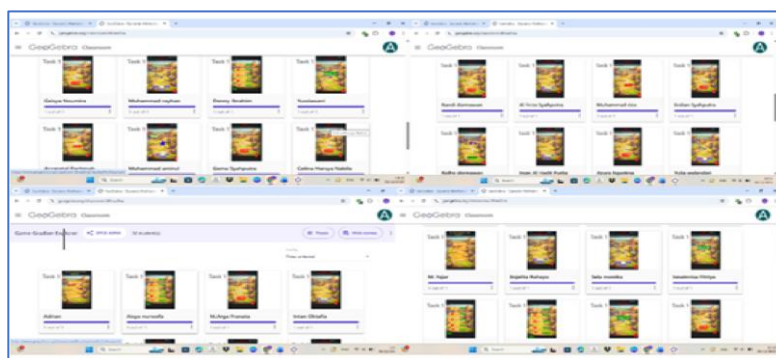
GeoGebra Classroom

Task 1
Galuya Naumira

Task 1
Muhammad rayhan

Task 1
Danny Ibrahim

Task 1
Yusdawari

Task 1
Muhammad amirul

Task 1
Gena Syahputra

Task 1
Celine Hanya Nabila

GeoGebra Classroom

Task 1
Randi Ramadan

Task 1
Al Tirta Syahputra

Task 1
Muhammad rizo

Task 1
Sultan Syahputra

Task 1
Ridho Ramadan

Task 1
Ivan Al Hadi Putra

Task 1
Rizza Saputra

Task 1
Yola wulandari

GeoGebra Classroom

Game Gradien Explorer

Adrian

Aisya nursafa

Nufaga Pramata

Intan Oktafia

GeoGebra Classroom

Task 1
M. fajar

Task 1
Septia Rahayu

Task 1
Sela monika

Task 1
Ismatunisa Fitriya